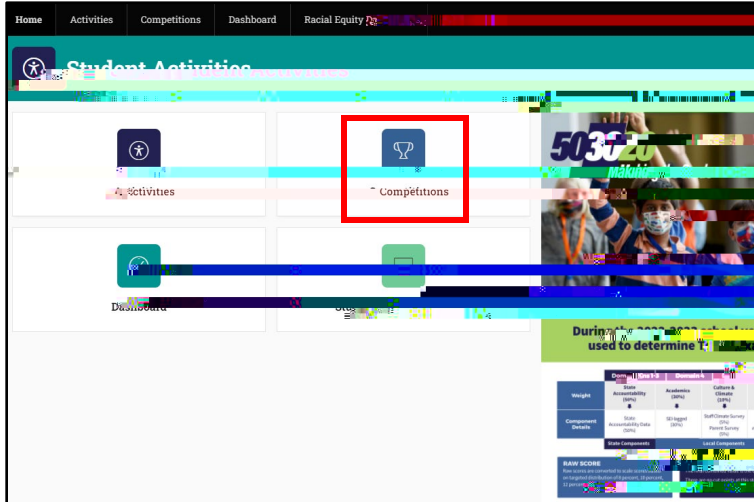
Home | Activities | Competitions | Dashboard | Racial Equity

Student Activities

Activities

Competitions

Dashboard

50

During the 2022-2023 school year used to determine

| Weight | State Accountability (50%) | Academics (30%) | Culture & Climate (20%) |
|---|---|---|---|
| Component Details | State Accountability Data (50%) | SEI-based (30%) | Staff Climate Survey (5%) Parent Survey (5%) |
| | State Components | Local Components | |

RAW SCORE